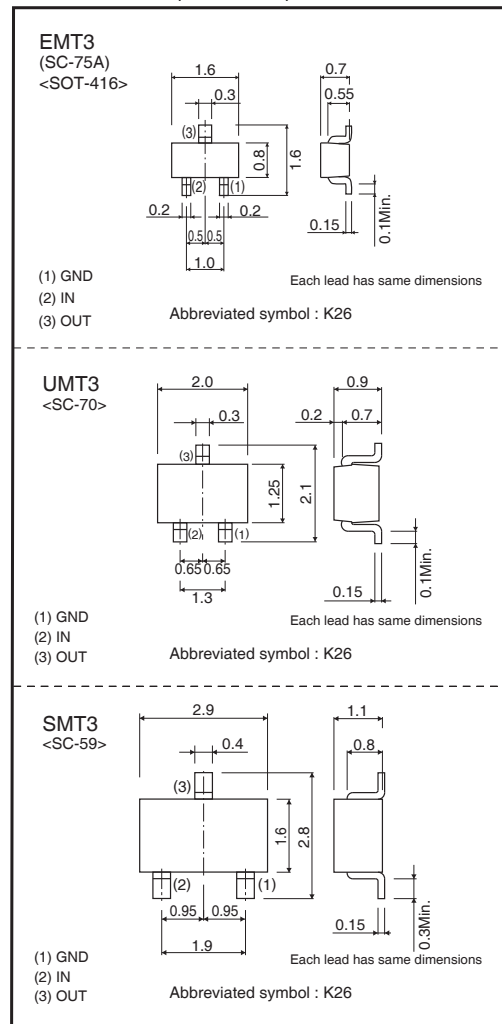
EMT3
(SC-75A)
<SOT-416>

1.6
0.3
(3)
0.8
1.6
(2) (1)
0.2 0.2
0.5 0.5
1.0

0.7
0.55
0.15
0.1Min.

(1) GND
(2) IN
(3) OUT

Each lead has same dimensions

Abbreviated symbol : K26

UMT3
<SC-70>

2.0
0.3
(3)
1.25
2.1
(2) (1)
0.65 0.65
1.3

0.9
0.2 0.7
0.15
0.1Min.

(1) GND
(2) IN
(3) OUT

Each lead has same dimensions

Abbreviated symbol : K26

SMT3
<SC-59>

2.9
0.4
(3)
1.6
2.8
(2) (1)
0.95 0.95
1.9

1.1
0.8
0.15
0.3Min.

(1) GND
(2) IN
(3) OUT

Each lead has same dimensions

Abbreviated symbol : K26